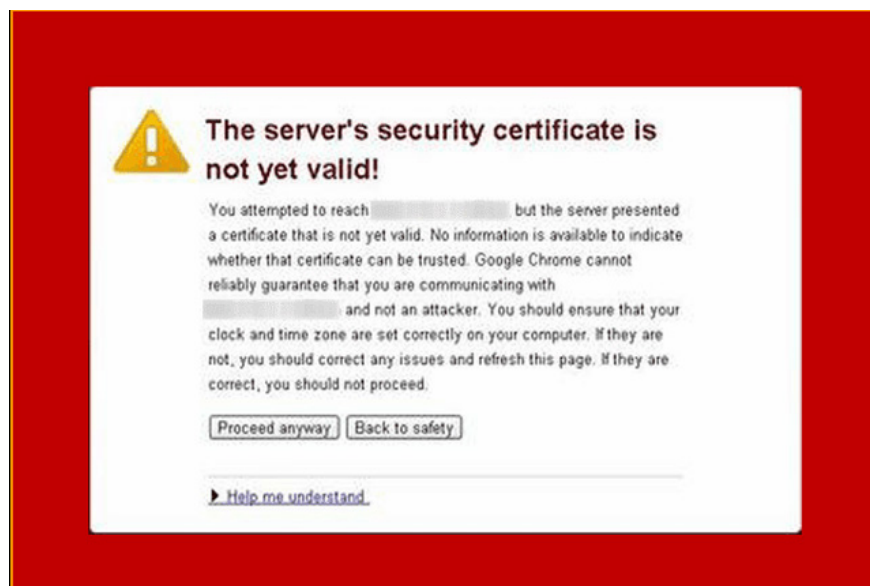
The server's security certificate is not yet valid!

You attempted to reach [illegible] but the server presented a certificate that is not yet valid. No information is available to indicate whether that certificate can be trusted. Google Chrome cannot reliably guarantee that you are communicating with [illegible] and not an attacker. You should ensure that your clock and time zone are set correctly on your computer. If they are not, you should correct any issues and refresh this page. If they are correct, you should not proceed.

Proceed anyway | Back to safety

Help me understand